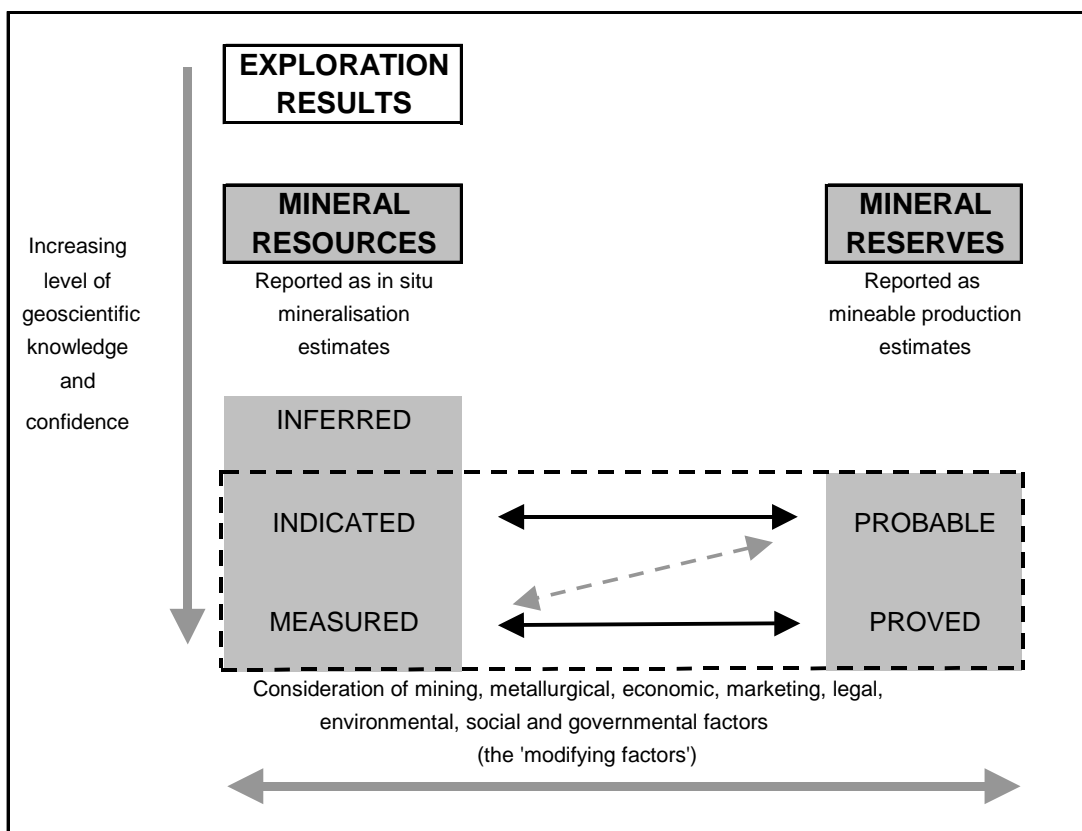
EXPLORATION RESULTS

Increasing level of geoscientific knowledge and confidence

MINERAL RESOURCES

Reported as in situ mineralisation estimates

MINERAL RESERVES

Reported as mineable production estimates

INFERRED

INDICATED

PROBABLE

MEASURED

PROVED

Consideration of mining, metallurgical, economic, marketing, legal, environmental, social and governmental factors (the 'modifying factors')